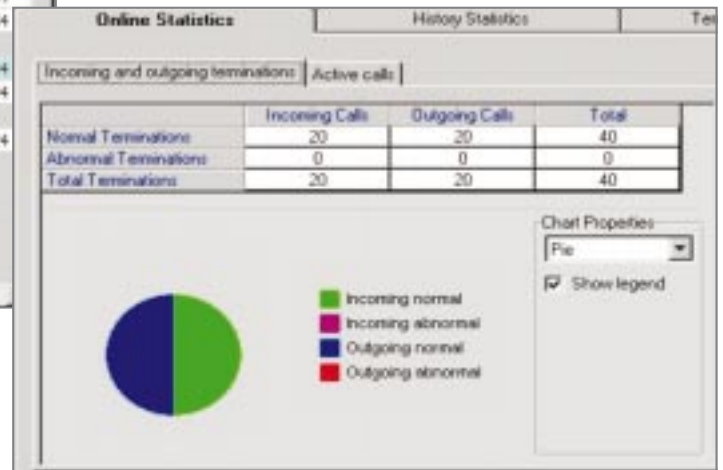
Online Statistics | History Statistics | Te

Incoming and outgoing terminations | Active calls

| | Incoming Calls | Outgoing Calls | Total |
|---|---|---|---|
| Normal Terminations | 20 | 20 | 40 |
| Abnormal Terminations | 0 | 0 | 0 |
| Total Terminations | 20 | 20 | 40 |

Chart Properties
Pie
Show legend

Incoming normal
Incoming abnormal
Outgoing normal
Outgoing abnormal